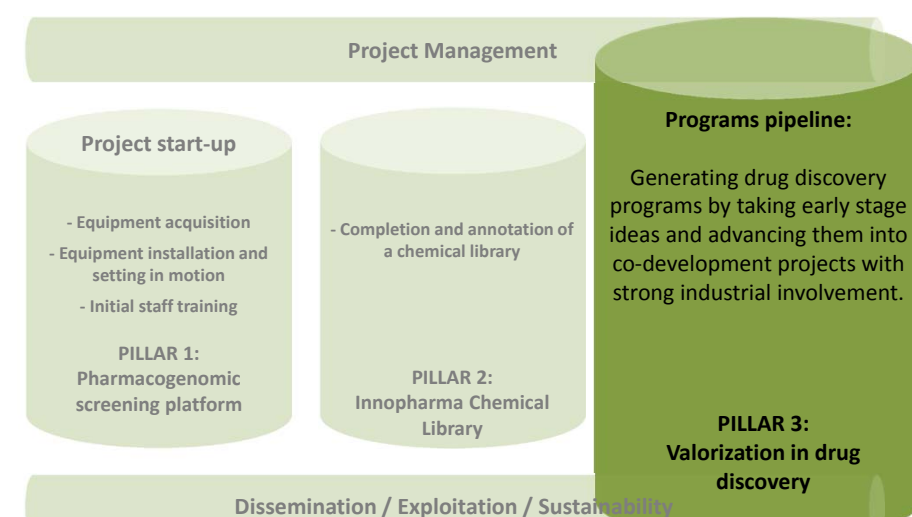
Project Management

Project start-up

- Equipment acquisition

- Equipment installation and setting in motion

- Initial staff training

PILLAR 1: Pharmacogenomic screening platform

- Completion and annotation of a chemical library

PILLAR 2: Innopharma Chemical Library

Programs pipeline:

Generating drug discovery programs by taking early stage ideas and advancing them into co-development projects with strong industrial involvement.

PILLAR 3: Valorization in drug discovery

Dissemination / Exploitation / Sustainability